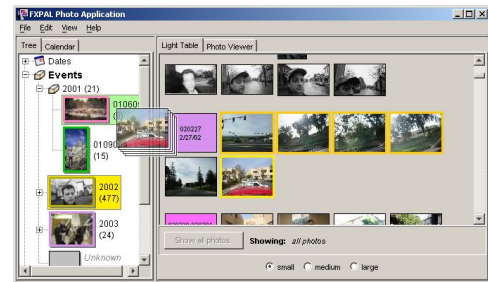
FXPAL Photo Application
File Edit View Help
Tree Calendar
Dates
Events
2001 (21)
01060
(
01090
(15)
2002
(477)
2003
(24)
Unknown
Light Table Photo Viewer
020227
2/27/02
Show all photos
Showing: all photos
small medium large